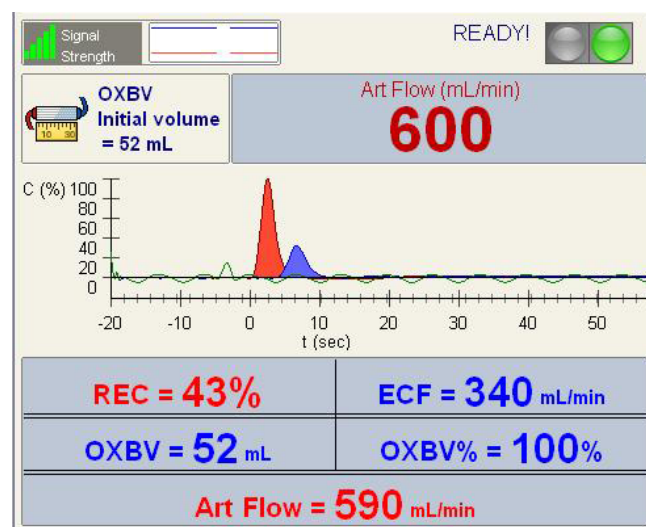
Signal Strength

READY!

OXBV
Initial volume
= 52 mL

10 30

Art Flow (mL/min)
600

C (%) 100
80
60
40
20
0

-20 -10 0 10 20 30 40 50
t (sec)

| REC = 43% | ECF = 340 mL/min |
|---|---|
| OXBV = 52 mL | OXBV% = 100% |

Art Flow = 590 mL/min